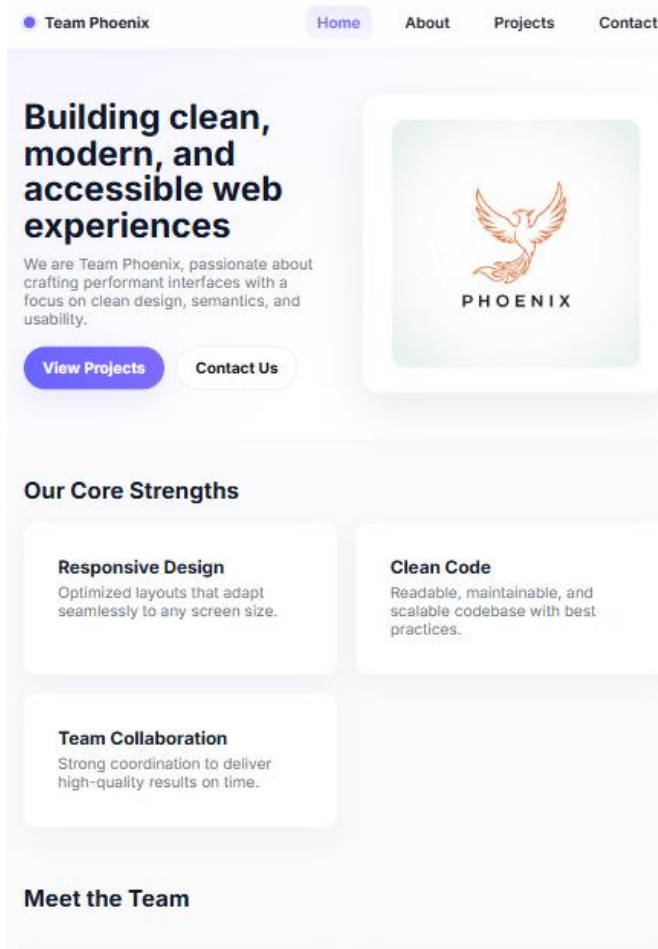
Team Phoenix

Home About Projects Contact

Building clean, modern, and accessible web experiences

We are Team Phoenix, passionate about crafting performant interfaces with a focus on clean design, semantics, and usability.

View Projects Contact Us

PHOENIX

Our Core Strengths

Responsive Design
Optimized layouts that adapt seamlessly to any screen size.

Clean Code
Readable, maintainable, and scalable codebase with best practices.

Team Collaboration
Strong coordination to deliver high-quality results on time.

Meet the Team